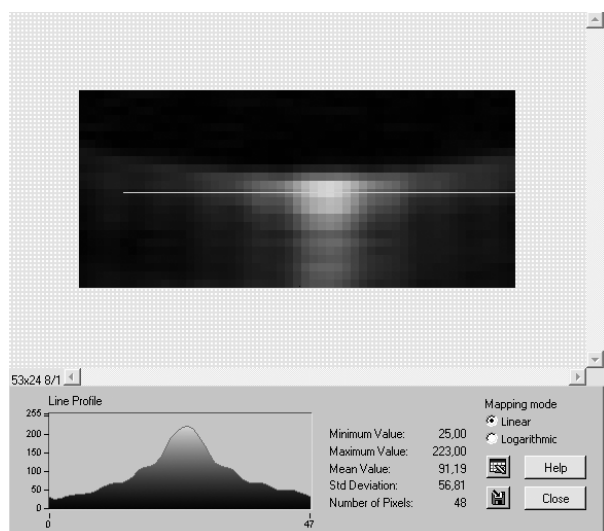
53x24 8/1

Line Profile

255
200
150
100
50
0

0
47

Minimum Value: 25,00
Maximum Value: 223,00
Mean Value: 91,19
Std Deviation: 56,81
Number of Pixels: 48

Mapping mode
Linear
Logarithmic

Help
Close